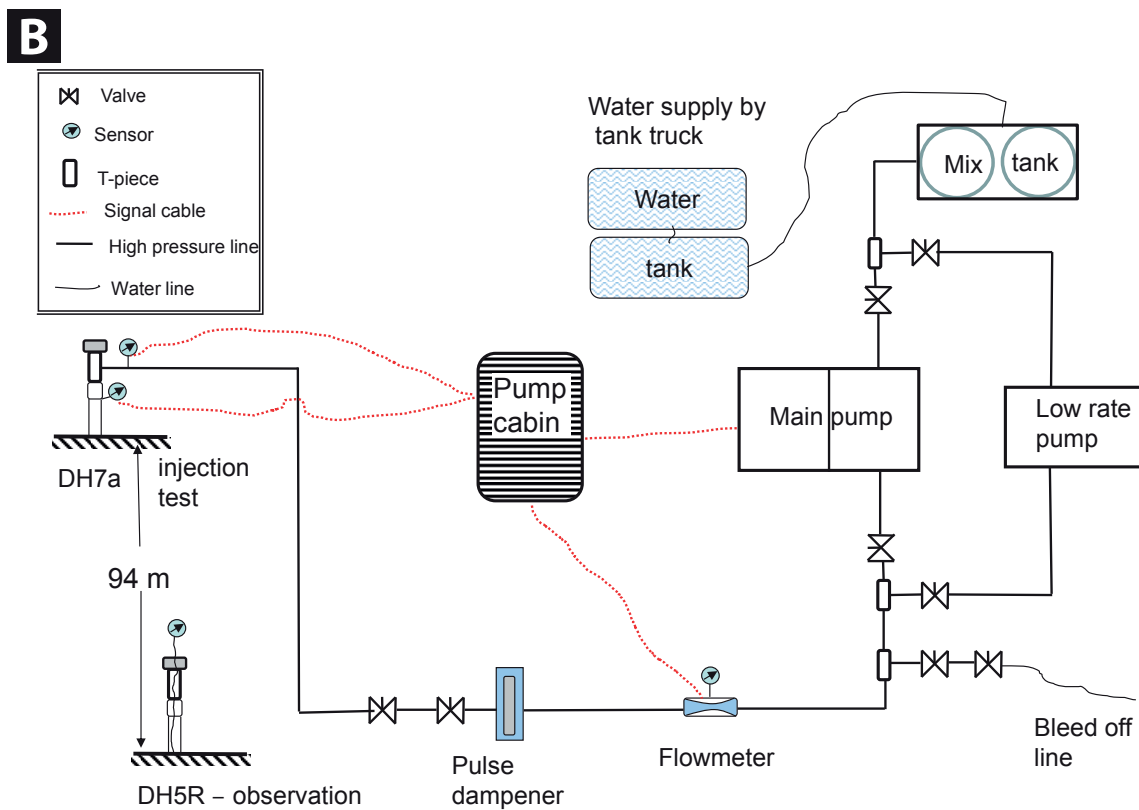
B

Valve
Sensor
T-piece
Signal cable
High pressure line
Water line

Water supply by tank truck

Water
tank

Mix tank

DH7a
injection test

94 m

Pump cabin

Main pump

Low rate pump

Bleed off line

Pulse dampener

Flowmeter

DH5R – observation